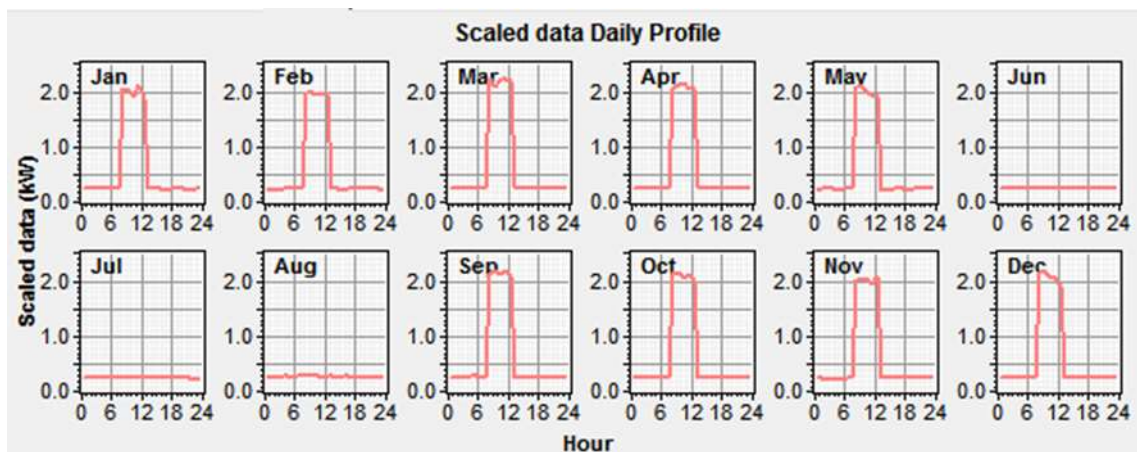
Scaled data Daily Profile

Scaled data (kW)

Jan
2.0
1.0
0.0
0 6 12 18 24

Feb
2.0
1.0
0.0
0 6 12 18 24

Mar
2.0
1.0
0.0
0 6 12 18 24

Apr
2.0
1.0
0.0
0 6 12 18 24

May
2.0
1.0
0.0
0 6 12 18 24

Jun
2.0
1.0
0.0
0 6 12 18 24

Jul
2.0
1.0
0.0
0 6 12 18 24

Aug
2.0
1.0
0.0
0 6 12 18 24

Sep
2.0
1.0
0.0
0 6 12 18 24

Oct
2.0
1.0
0.0
0 6 12 18 24

Nov
2.0
1.0
0.0
0 6 12 18 24

Dec
2.0
1.0
0.0
0 6 12 18 24

Hour